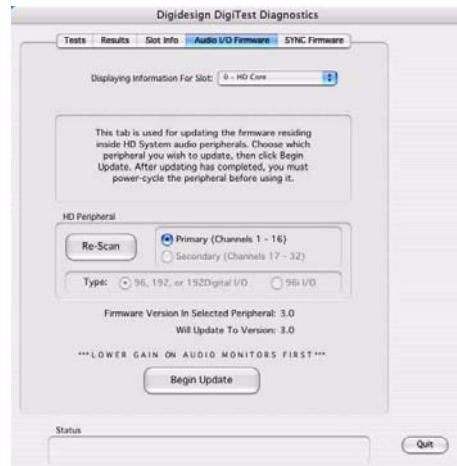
Digidesign DigiTest Diagnostics

Tests | Results | Slot Info | Audio I/O Firmware | SYNC Firmware

Displaying Information For Slot: 0 - HD Core

This tab is used for updating the firmware residing inside HD System audio peripherals. Choose which peripheral you wish to update, then click Begin Update. After updating has completed, you must power-cycle the peripheral before using it.

HD Peripheral

Re-Scan

Primary (Channels 1 - 16)

Secondary (Channels 17 - 32)

Type: 96, 192, or 192Digital I/O 96i I/O

Firmware Version In Selected Peripheral: 3.0

Will Update To Version: 3.0

***LOWER GAIN ON AUDIO MONITORS FIRST***

Begin Update

Status

Quit